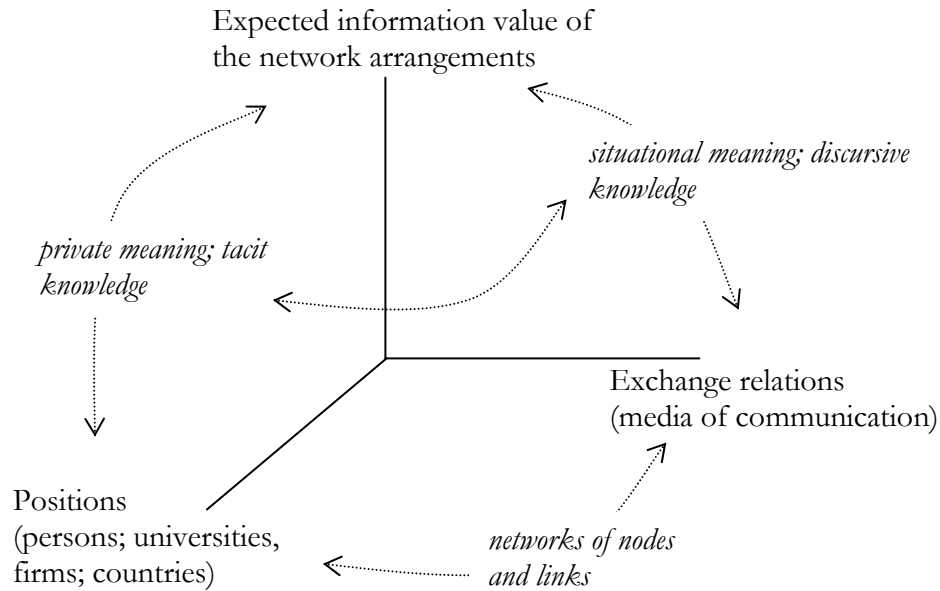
Expected information value of the network arrangements

situational meaning; discursive knowledge

private meaning; tacit knowledge

Exchange relations (media of communication)

Positions (persons; universities, firms; countries)

networks of nodes and links